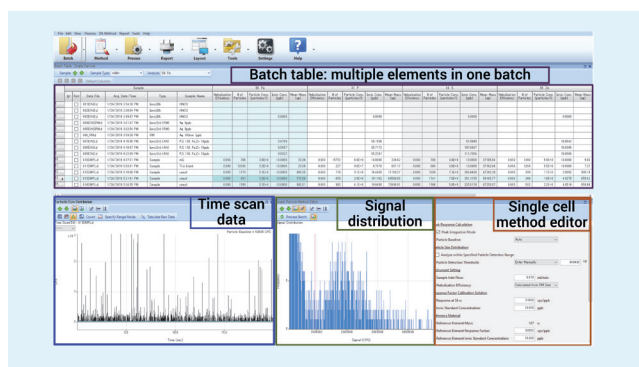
File Edit View Process ICS Method Report Tools Help

Batch Method Process Report Export Tools Settings Help

Batch table: multiple elements in one batch

Time scan data

Signal distribution

Single cell method editor

Nanoparticle Method Calculation

Peak Integration Mode

Particle Baseline

Particle Size Distribution

Particle Detection Threshold

Advanced Settings

Sample Inlet Flow

Nebulization Efficiency

Ionic Standard Concentration

Particle Calibration Solution

Response at 20 ns

Reference Element Mass

Reference Element Response Factor

Reference Element Ionic Standard Concentration

Time (sec)

Signal (CPS)